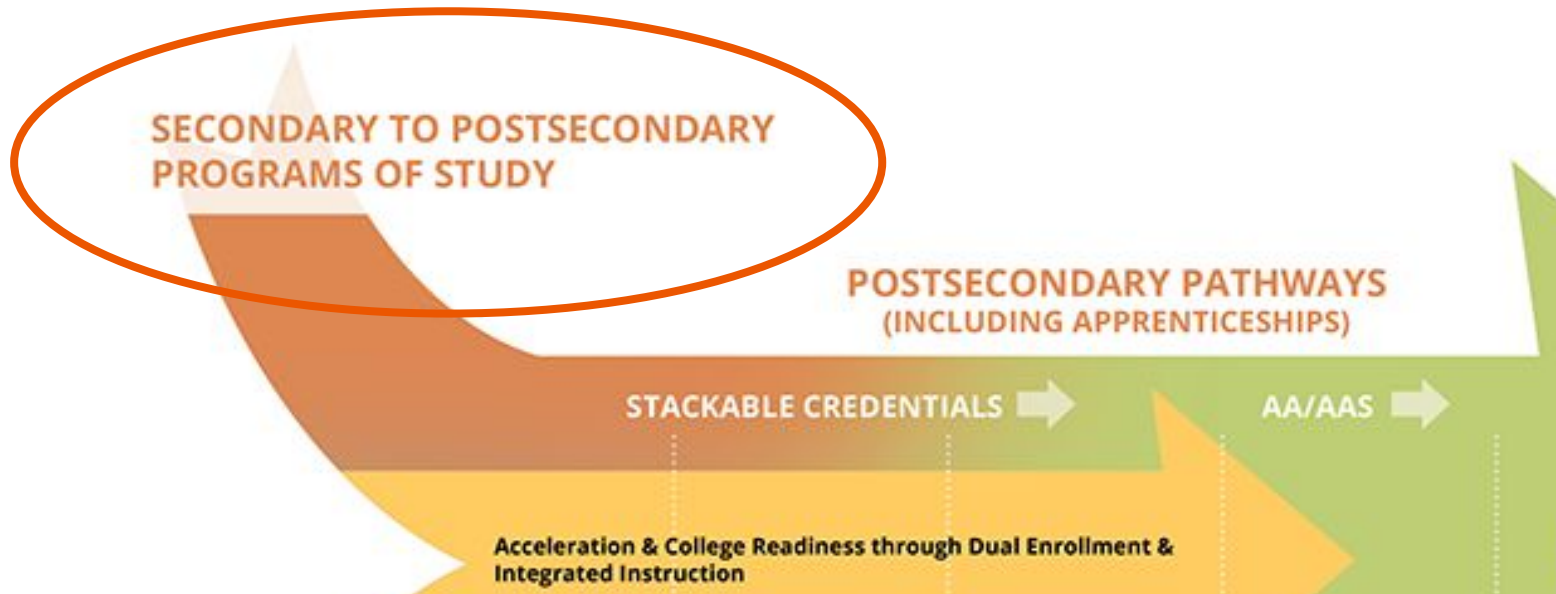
SECONDARY TO POSTSECONDARY PROGRAMS OF STUDY

POSTSECONDARY PATHWAYS
(INCLUDING APPRENTICESHIPS)

STACKABLE CREDENTIALS

AA/AAS

Acceleration & College Readiness through Dual Enrollment & Integrated Instruction